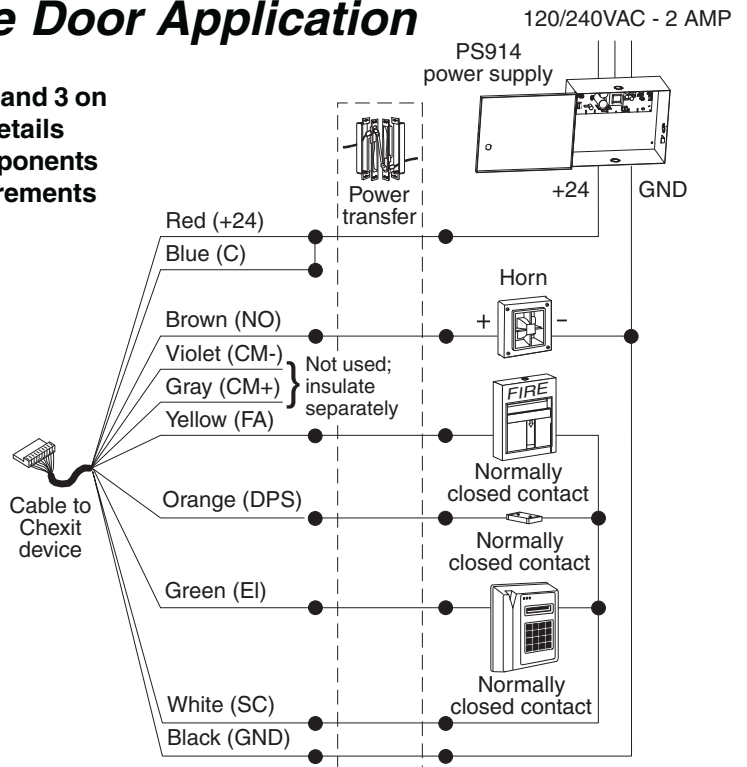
e Door Application

and 3 on
etails
ponents
rements

120/240VAC - 2 AMP

PS914
power supply

Power
transfer

+24

GND

Red (+24)

Blue (C)

Horn

Brown (NO)

+

–

Violet (CM-)

Gray (CM+)

Not used; insulate separately

Yellow (FA)

FIRE

Normally
closed contact

Cable to
Chexit
device

Orange (DPS)

Normally
closed contact

Green (EI)

Normally
closed contact

White (SC)

Black (GND)